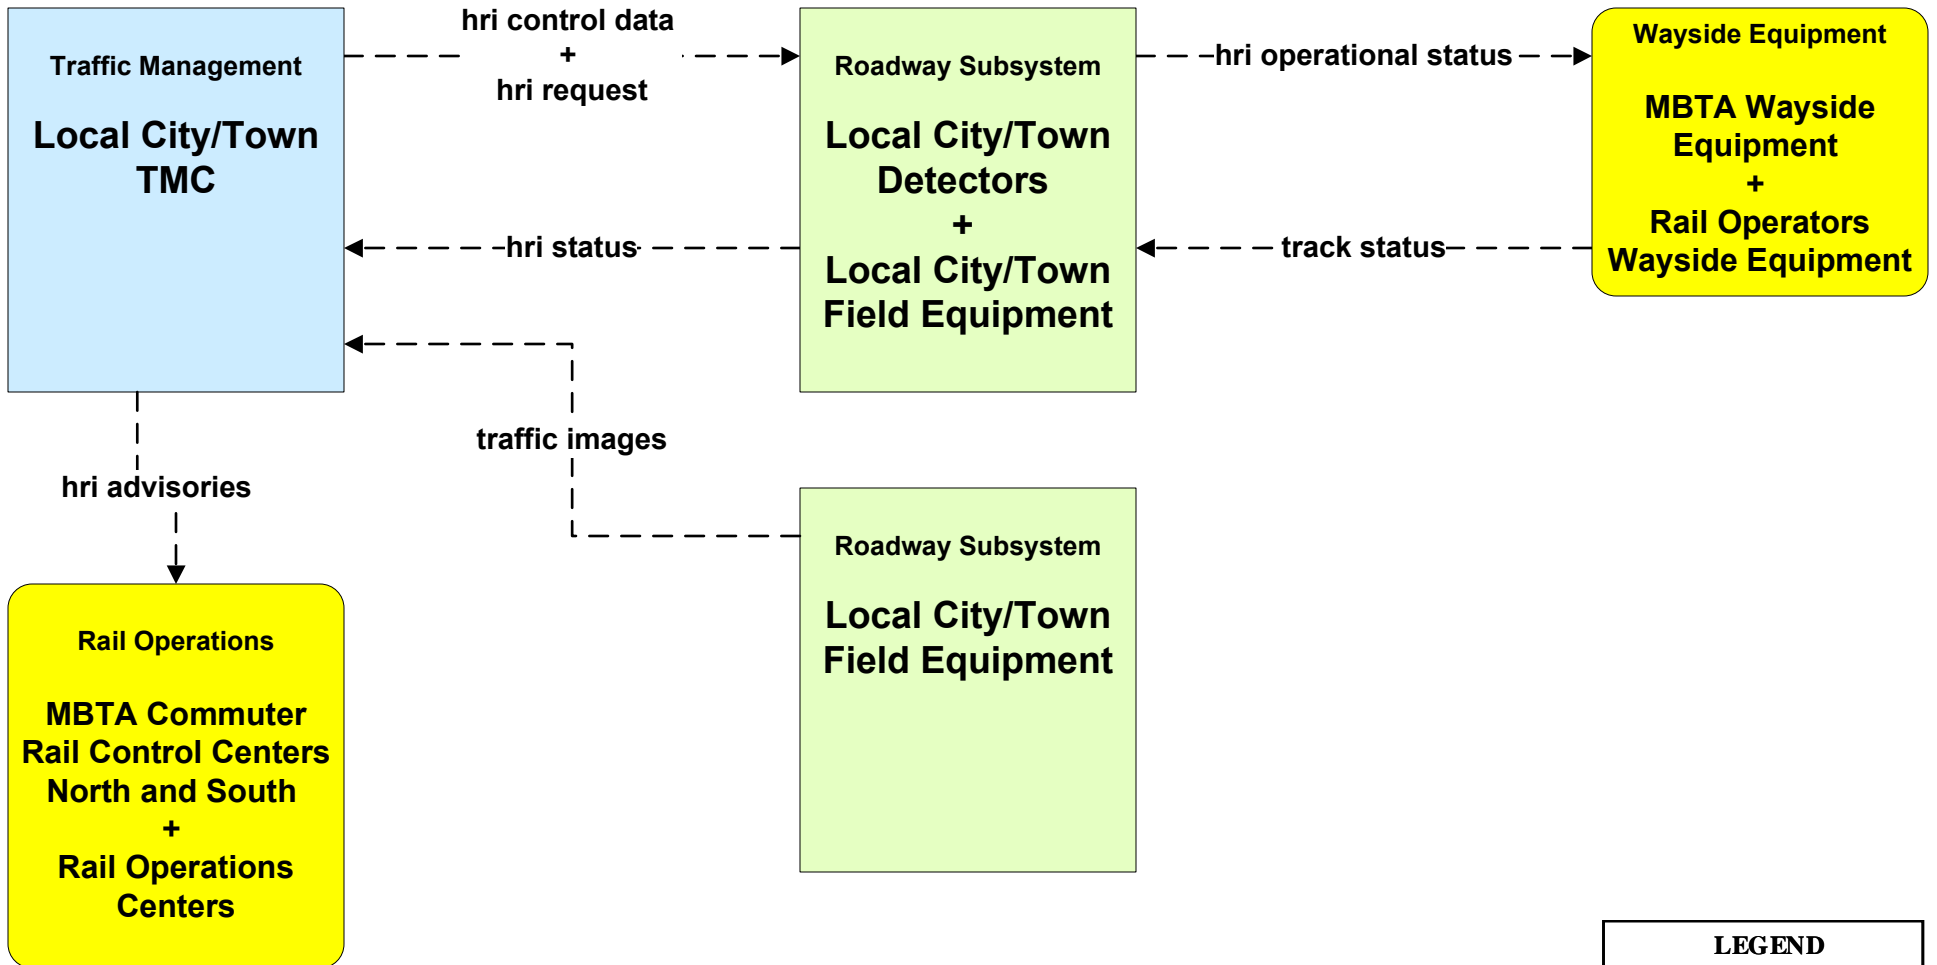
Traffic Management

Local City/Town TMC

hri control data
+
hri request

Roadway Subsystem

Local City/Town Detectors
+
Local City/Town Field Equipment

hri operational status

Wayside Equipment

MBTA Wayside Equipment
+
Rail Operators Wayside Equipment

hri status

track status

traffic images

hri advisories

Roadway Subsystem

Local City/Town Field Equipment

Rail Operations

MBTA Commuter Rail Control Centers North and South
+
Rail Operations Centers

LEGEND